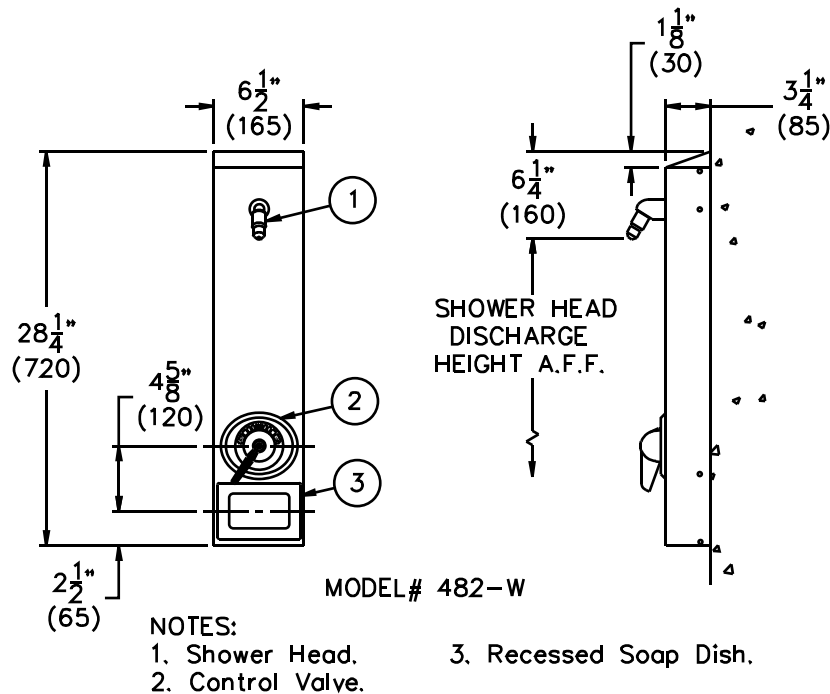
$6\frac{1}{2}$"
(165)

$1\frac{1}{8}$"
(30)

$3\frac{1}{4}$"
(85)

$6\frac{1}{4}$"
(160)

1

$28\frac{1}{4}$"
(720)

SHOWER HEAD
DISCHARGE
HEIGHT A.F.F.

$4\frac{5}{8}$"
(120)

2

3

$2\frac{1}{2}$"
(65)

MODEL# 482-W

NOTES:
1. Shower Head.
2. Control Valve.
3. Recessed Soap Dish.